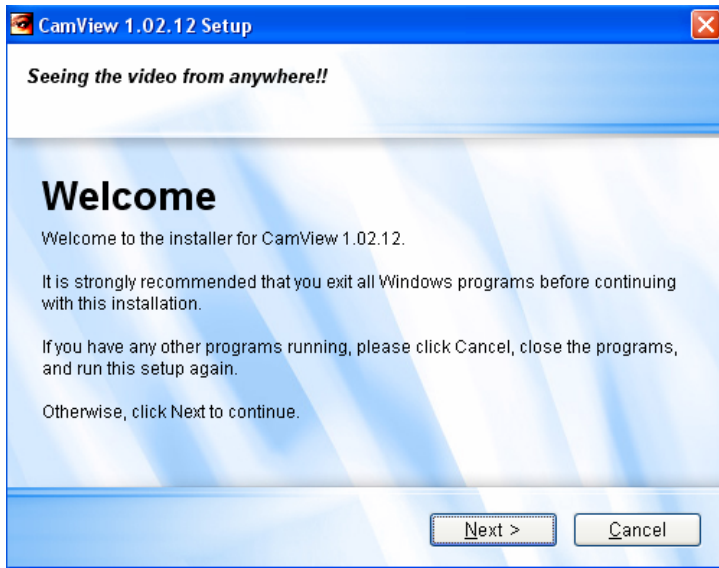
CamView 1.02.12 Setup

Seeing the video from anywhere!!

Welcome

Welcome to the installer for CamView 1.02.12.

It is strongly recommended that you exit all Windows programs before continuing with this installation.

If you have any other programs running, please click Cancel, close the programs, and run this setup again.

Otherwise, click Next to continue.

Next >

Cancel